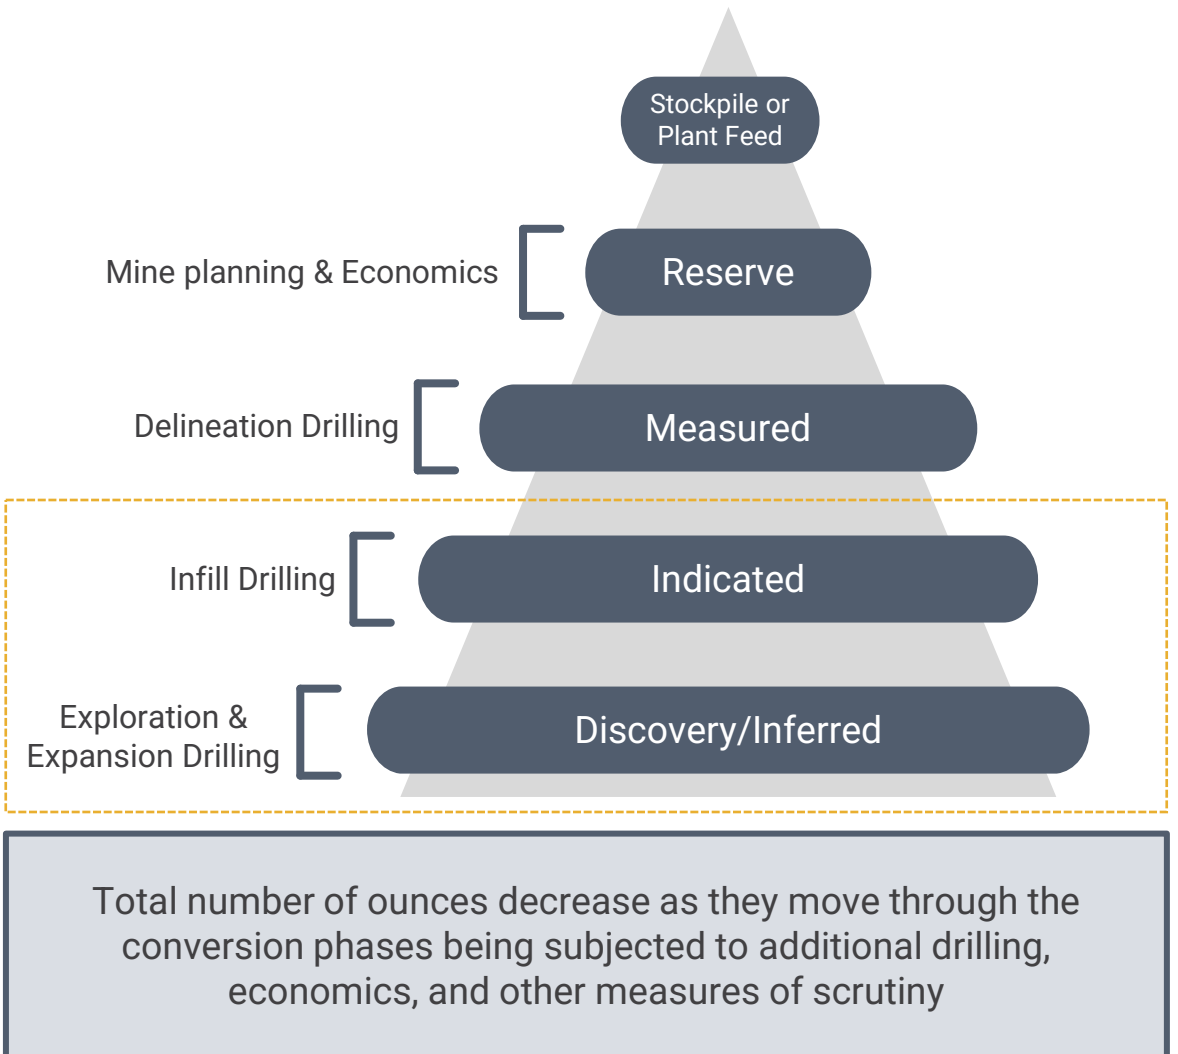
Stockpile or Plant Feed

Mine planning & Economics

Reserve

Delineation Drilling

Measured

Infill Drilling

Indicated

Exploration & Expansion Drilling

Discovery/Inferred

Total number of ounces decrease as they move through the conversion phases being subjected to additional drilling, economics, and other measures of scrutiny